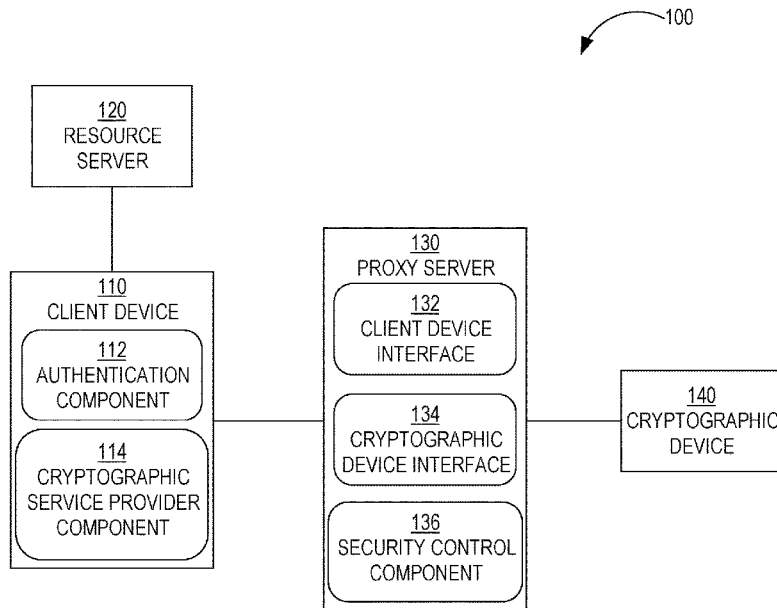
100

120
RESOURCE SERVER

110
CLIENT DEVICE

112
AUTHENTICATION COMPONENT

114
CRYPTOGRAPHIC SERVICE PROVIDER COMPONENT

130
PROXY SERVER

132
CLIENT DEVICE INTERFACE

134
CRYPTOGRAPHIC DEVICE INTERFACE

136
SECURITY CONTROL COMPONENT

140
CRYPTOGRAPHIC DEVICE